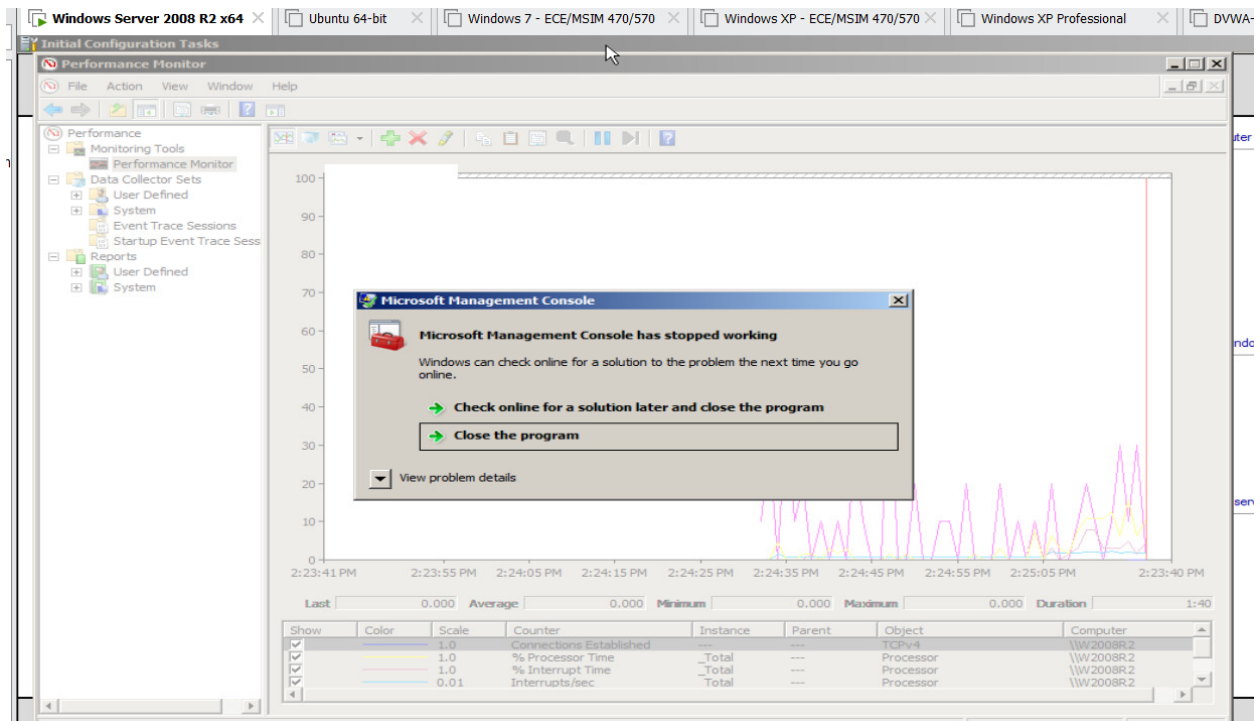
Windows Server 2008 R2 x64 | Ubuntu 64-bit | Windows 7 - ECE/MSIM 470/570 | Windows XP - ECE/MSIM 470/570 | Windows XP Professional | DVWA-

Initial Configuration Tasks

Performance Monitor

File Action View Window Help

Performance
Monitoring Tools
Performance Monitor
Data Collector Sets
User Defined
System
Event Trace Sessions
Startup Event Trace Sess
Reports
User Defined
System

100
90
80
70
60
50
40
30
20
10
0

2:23:41 PM 2:23:55 PM 2:24:05 PM 2:24:15 PM 2:24:25 PM 2:24:35 PM 2:24:45 PM 2:24:55 PM 2:25:05 PM 2:23:40 PM

Microsoft Management Console

Microsoft Management Console has stopped working

Windows can check online for a solution to the problem the next time you go online.

Check online for a solution later and close the program

Close the program

View problem details

Last 0.000 Average 0.000 Minimum 0.000 Maximum 0.000 Duration 1:40

| Show | Color | Scale | Counter | Instance | Parent | Object | Computer |
|---|---|---|---|---|---|---|---|
| ✓ | | 1.0 | Connections Established | --- | --- | TCPv4 | \\W2008R2 |
| ✓ | | 1.0 | % Processor Time | _Total | --- | Processor | \\W2008R2 |
| ✓ | | 1.0 | % Interrupt Time | _Total | --- | Processor | \\W2008R2 |
| ✓ | | 0.01 | Interrupts/sec | _Total | --- | Processor | \\W2008R2 |

uter
ndo
serv